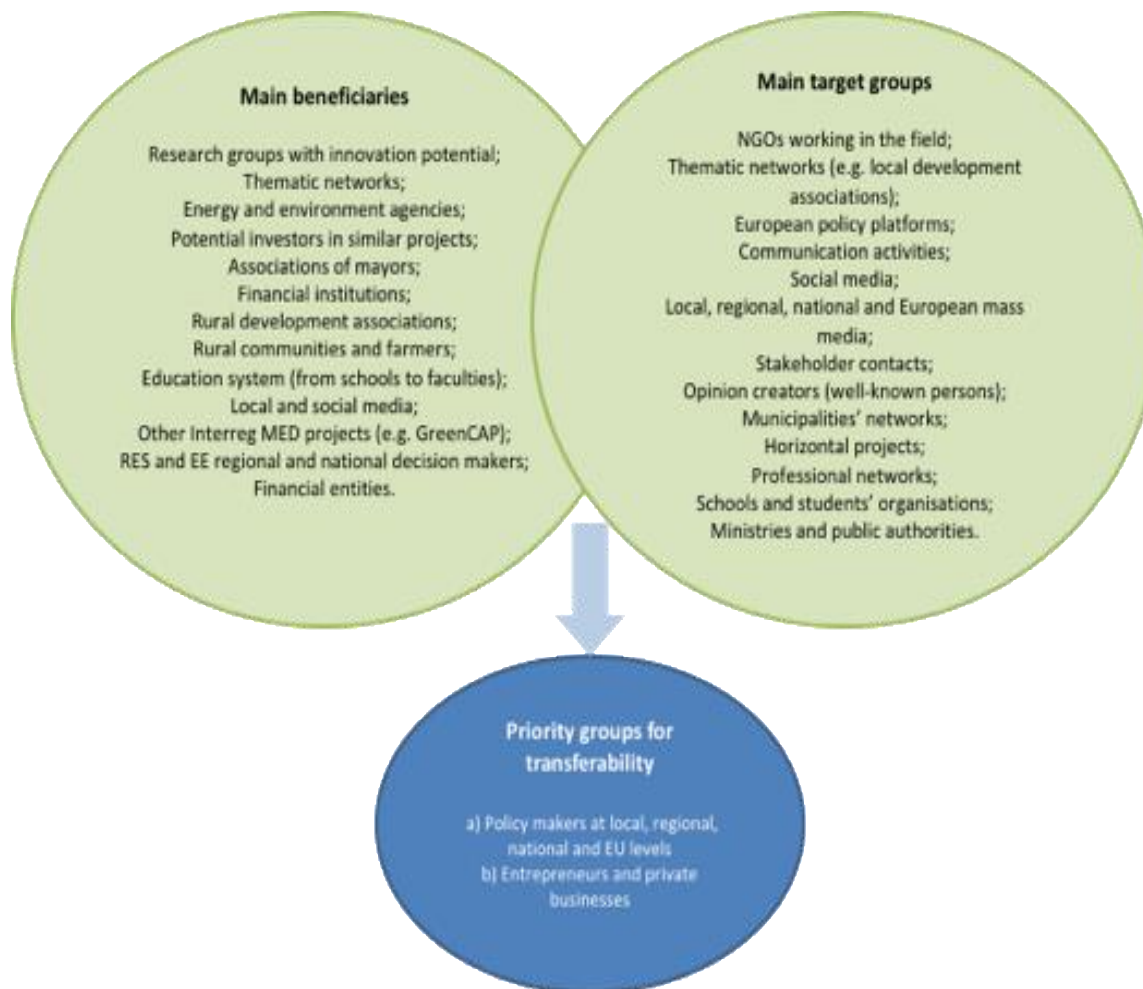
Main beneficiaries

Research groups with innovation potential;
Thematic networks;
Energy and environment agencies;
Potential investors in similar projects;
Associations of mayors;
Financial institutions;
Rural development associations;
Rural communities and farmers;
Education system (from schools to faculties);
Local and social media;
Other Interreg MED projects (e.g. GreenCAP);
RES and EE regional and national decision makers;
Financial entities.

Main target groups

NGOs working in the field;
Thematic networks (e.g. local development associations);
European policy platforms;
Communication activities;
Social media;
Local, regional, national and European mass media;
Stakeholder contacts;
Opinion creators (well-known persons);
Municipalities' networks;
Horizontal projects;
Professional networks;
Schools and students' organisations;
Ministries and public authorities.

Priority groups for transferability

a) Policy makers at local, regional, national and EU levels
b) Entrepreneurs and private businesses